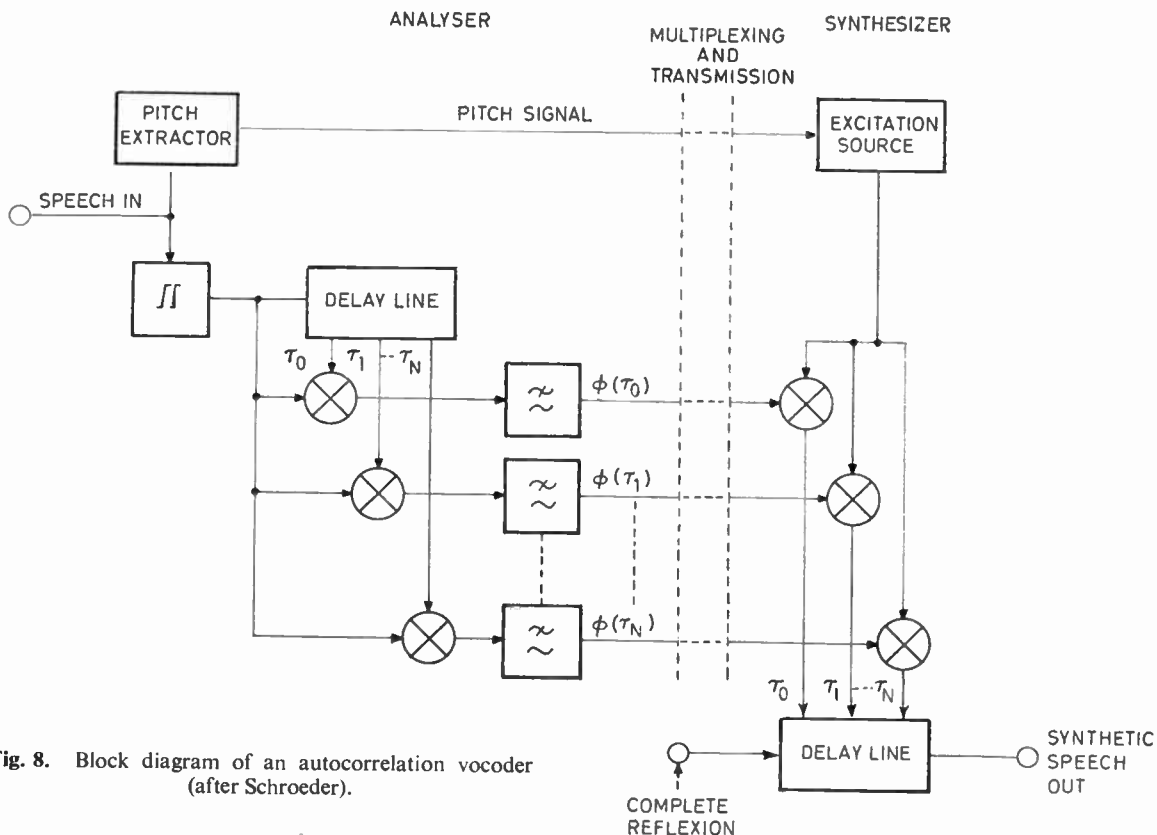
ANALYSER

MULTIPLEXING AND TRANSMISSION

SYNTHESIZER

PITCH EXTRACTOR

PITCH SIGNAL

EXCITATION SOURCE

SPEECH IN

$\int\int$

DELAY LINE

$\tau_0$ $\tau_1$ $\tau_N$

$\phi(\tau_0)$

$\phi(\tau_1)$

$\phi(\tau_N)$

$\tau_0$ $\tau_1$ $\tau_N$

DELAY LINE

SYNTHETIC SPEECH OUT

COMPLETE REFLEXION

ig. 8. Block diagram of an autocorrelation vocoder (after Schroeder).